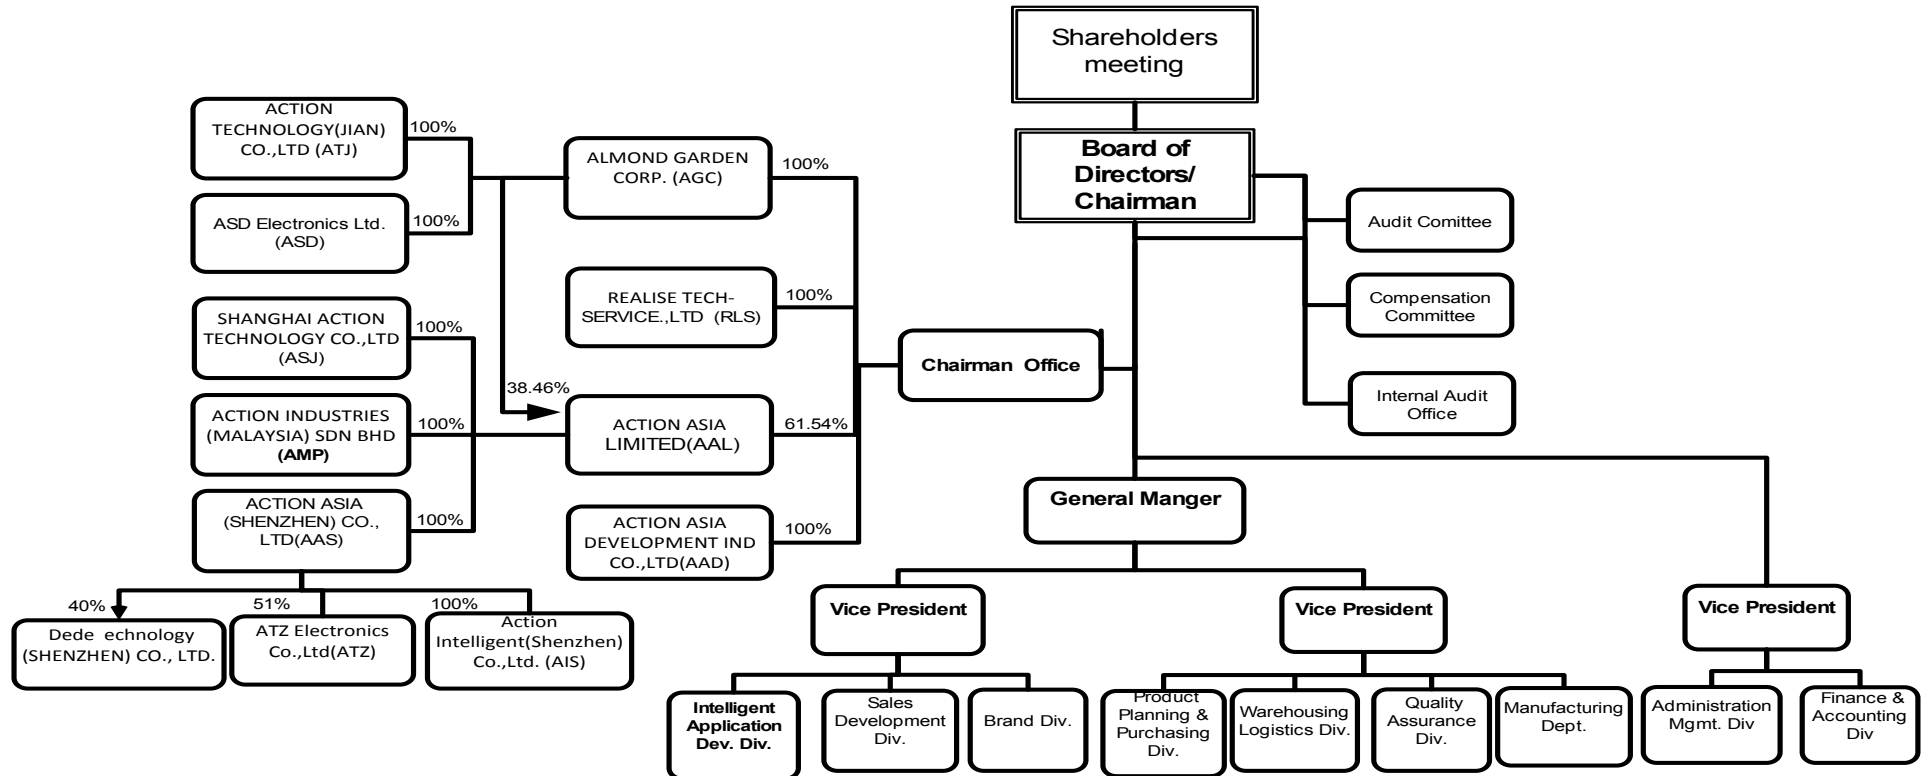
Shareholders meeting

Board of Directors/ Chairman

Audit Comittee

Compensation Committee

Internal Audit Office

Chairman Office

ACTION TECHNOLOGY(JIAN) CO.,LTD (ATJ)

100%

ASD Electronics Ltd. (ASD)

100%

ALMOND GARDEN CORP. (AGC)

100%

REALISE TECH-SERVICE.,LTD (RLS)

100%

SHANGHAI ACTION TECHNOLOGY CO.,LTD (ASJ)

100%

38.46%

ACTION INDUSTRIES (MALAYSIA) SDN BHD (AMP)

100%

ACTION ASIA LIMITED(AAL)

61.54%

ACTION ASIA (SHENZHEN) CO., LTD(AAS)

100%

ACTION ASIA DEVELOPMENT IND CO.,LTD(AAD)

100%

General Manger

40%

51%

100%

Dede echnology (SHENZHEN) CO., LTD.

ATZ Electronics Co.,Ltd(ATZ)

Action Intelligent(Shenzhen) Co.,Ltd. (AIS)

Vice President

Vice President

Vice President

Intelligent Application Dev. Div.

Sales Development Div.

Brand Div.

Product Planning & Purchasing Div.

Warehousing Logistics Div.

Quality Assurance Div.

Manufacturing Dept.

Administration Mgmt. Div

Finance & Accounting Div